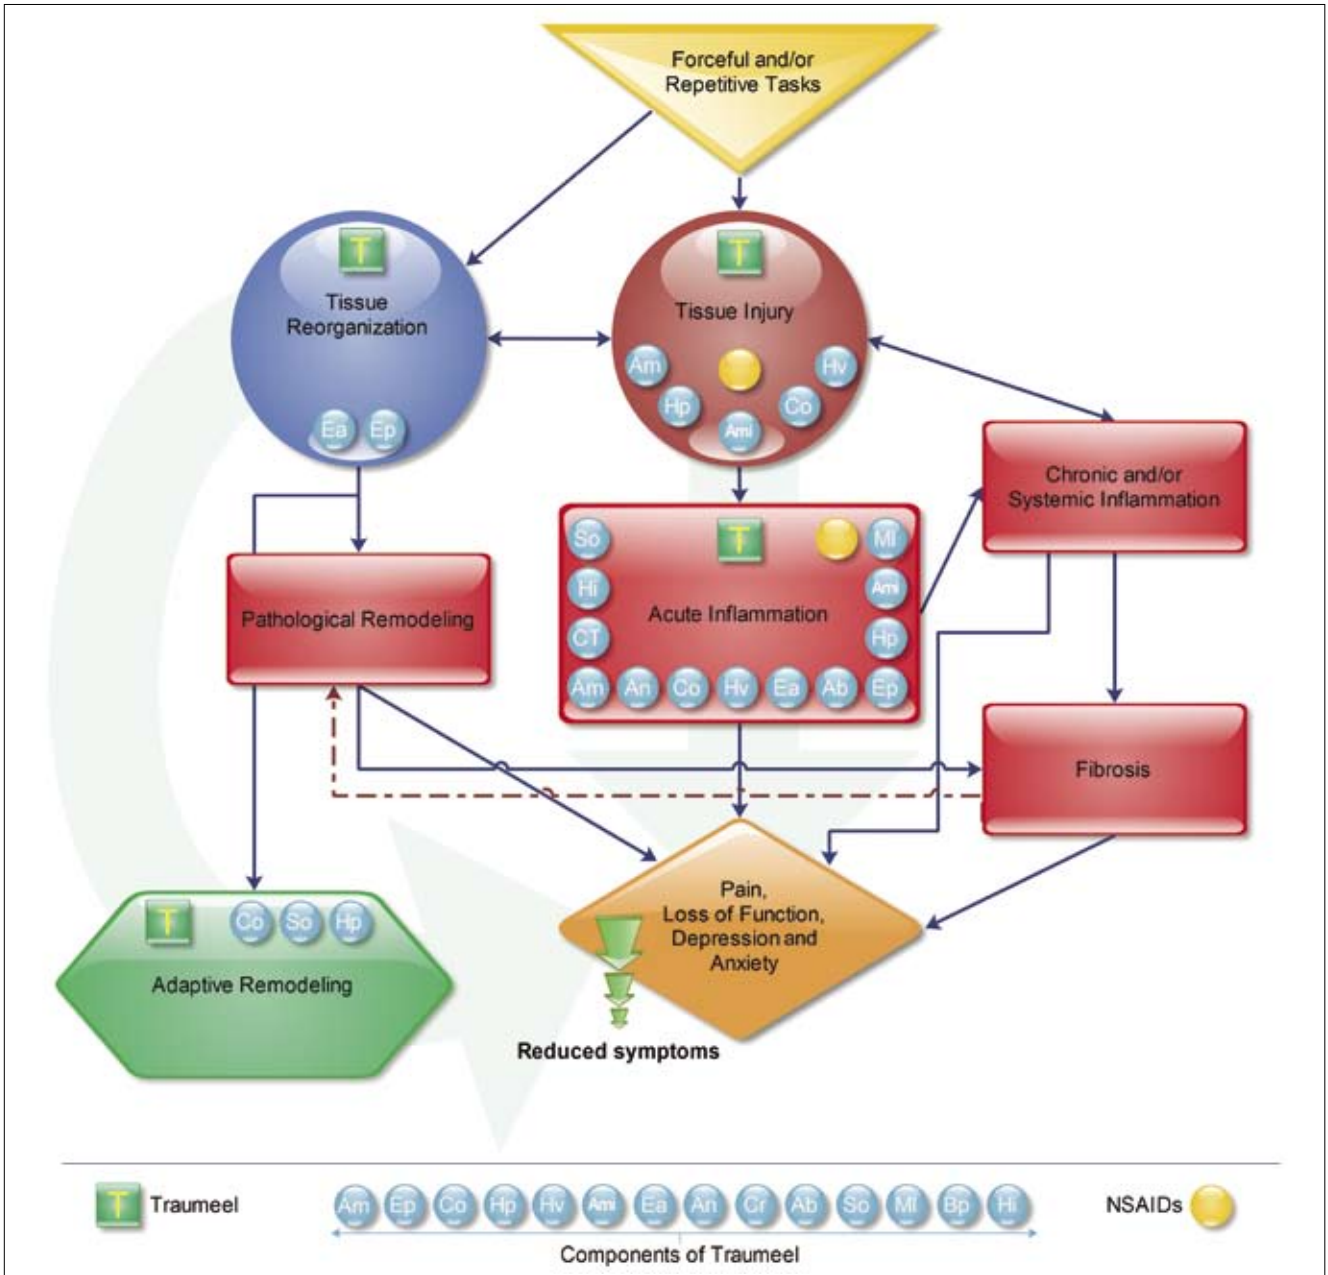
Forceful and/or Repetitive Tasks

T
Tissue Reorganization
Ea Ep

T
Tissue Injury
Am Hv Hp Co Ami

Chronic and/or Systemic Inflammation

Pathological Remodeling

So T Mi
Hi Ami
CT Acute Inflammation Hp
Am An Co Hv Ea Ab Ep

Fibrosis

T Co So Hp
Adaptive Remodeling

Pain, Loss of Function, Depression and Anxiety

Reduced symptoms

T Traumeel

Am Ep Co Hp Hv Ami Ea An Cr Ab So Mi Bp Hi
Components of Traumeel

NSAIDs